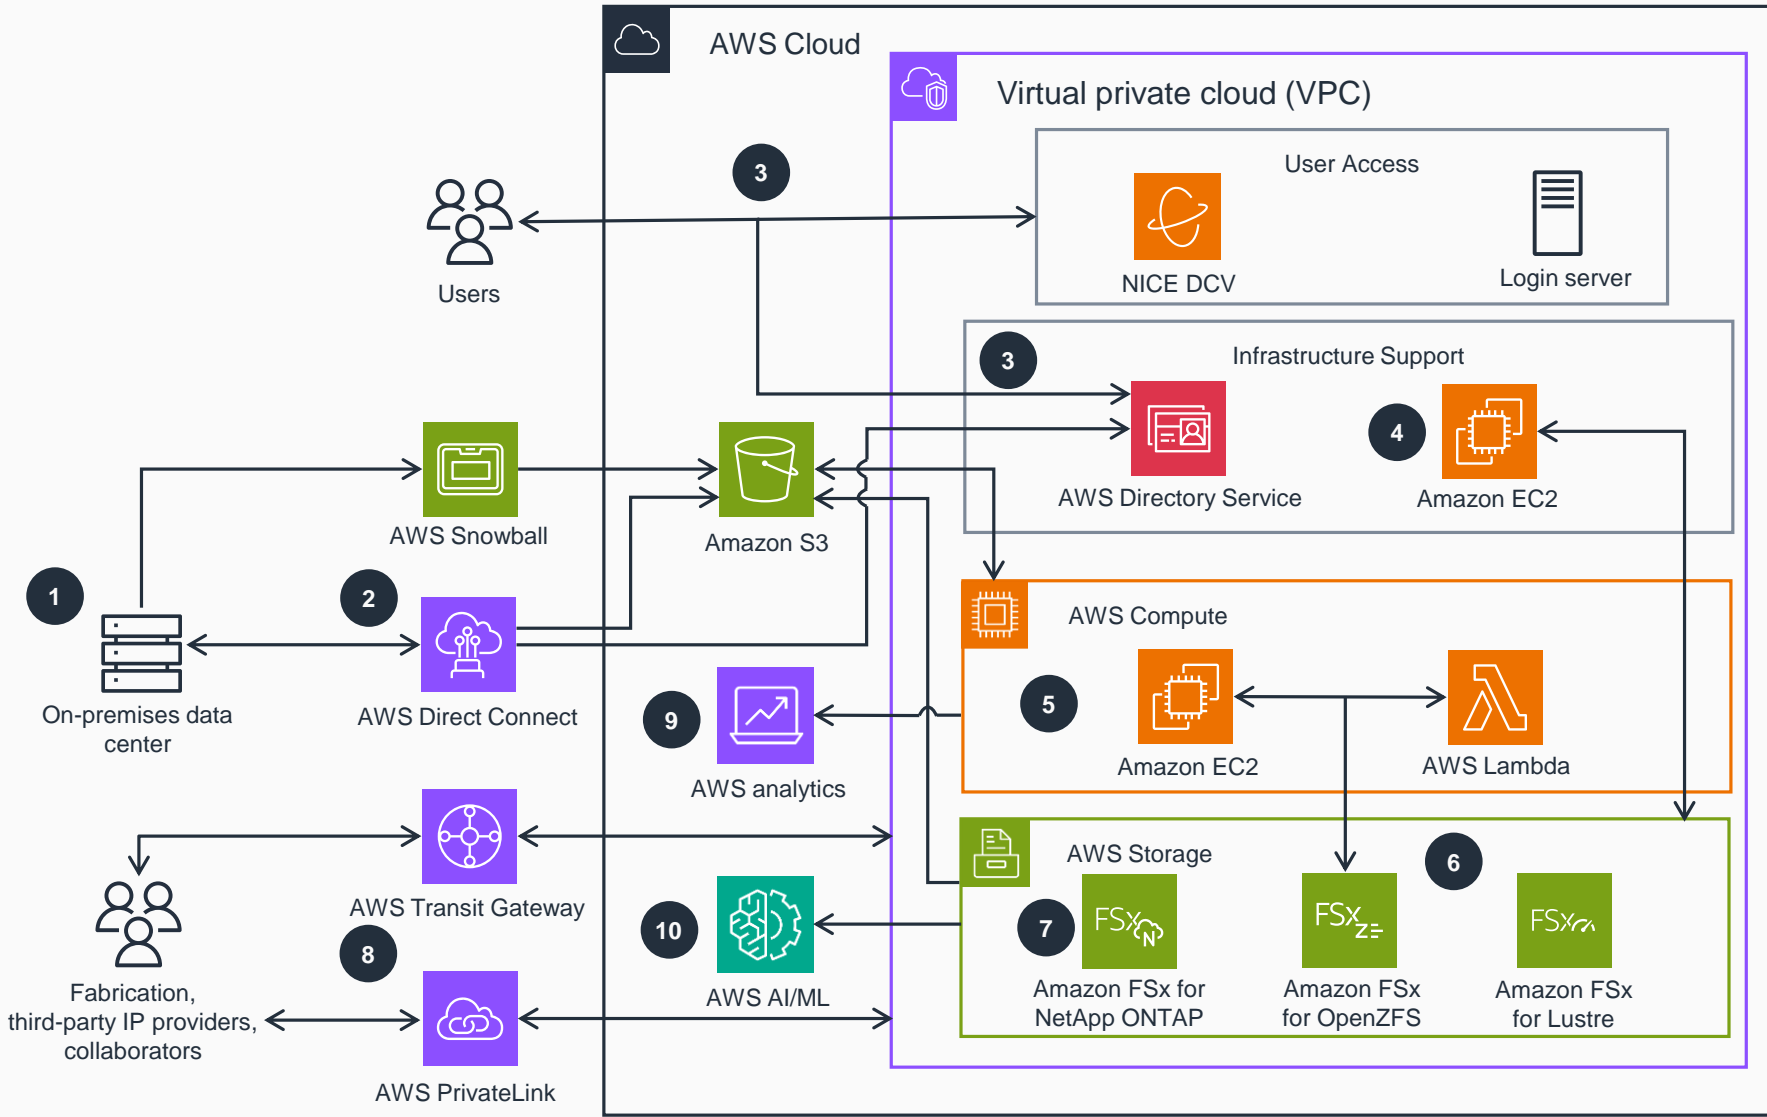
AWS Cloud

Virtual private cloud (VPC)

3

User Access

NICE DCV

Login server

Users

3

Infrastructure Support

AWS Directory Service

4

Amazon EC2

AWS Snowball

Amazon S3

1

2

On-premises data center

AWS Direct Connect

AWS Compute

5

Amazon EC2

AWS Lambda

9

AWS analytics

AWS Transit Gateway

AWS Storage

6

Fabrication, third-party IP providers, collaborators

8

10

AWS AI/ML

7

Amazon FSx for NetApp ONTAP

Amazon FSx for OpenZFS

Amazon FSx for Lustre

AWS PrivateLink